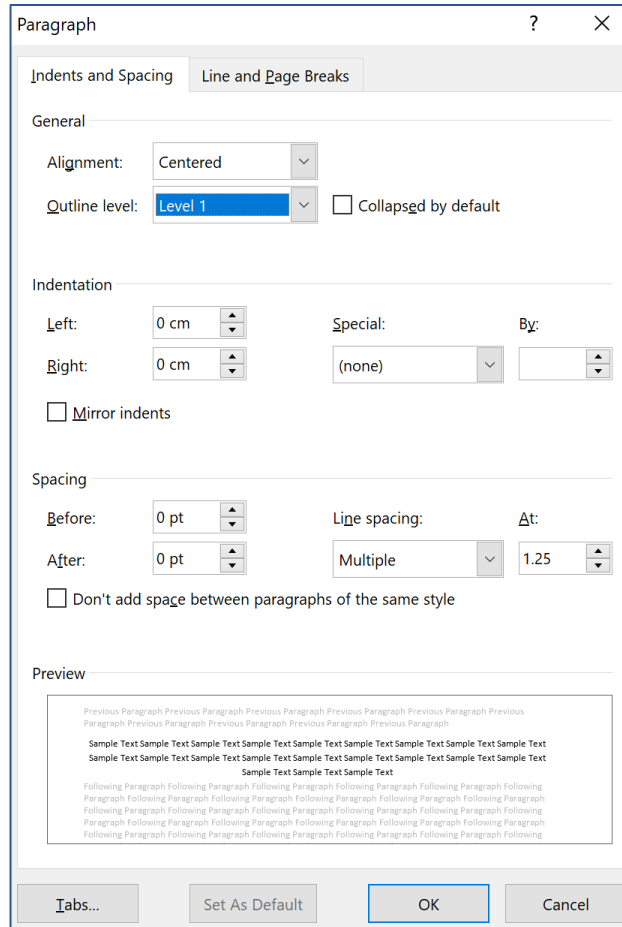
Paragraph ? ×

Indents and Spacing Line and Page Breaks

General

Alignment: Centered

Outline level: Level 1 Collapsed by default

Indentation

Left: 0 cm Special: By:

Right: 0 cm (none)

Mirror indents

Spacing

Before: 0 pt Line spacing: At:

After: 0 pt Multiple 1.25

Don't add space between paragraphs of the same style

Preview

Previous Paragraph Previous Paragraph Previous Paragraph Previous Paragraph Previous Paragraph Previous Paragraph Previous Paragraph Previous Paragraph Previous Paragraph Previous Paragraph

Sample Text Sample Text Sample Text Sample Text Sample Text Sample Text Sample Text Sample Text Sample Text Sample Text Sample Text Sample Text Sample Text Sample Text Sample Text Sample Text Sample Text Sample Text Sample Text Sample Text Sample Text Sample Text

Following Paragraph Following Paragraph Following Paragraph Following Paragraph Following Paragraph Following Paragraph Following Paragraph Following Paragraph Following Paragraph Following Paragraph Following Paragraph Following Paragraph Following Paragraph Following Paragraph Following Paragraph Following Paragraph Following Paragraph Following Paragraph Following Paragraph Following Paragraph Following Paragraph Following Paragraph Following Paragraph Following Paragraph Following Paragraph Following Paragraph Following Paragraph Following Paragraph Following Paragraph Following Paragraph Following Paragraph Following Paragraph Following Paragraph Following Paragraph Following Paragraph Following

Tabs... Set As Default OK Cancel